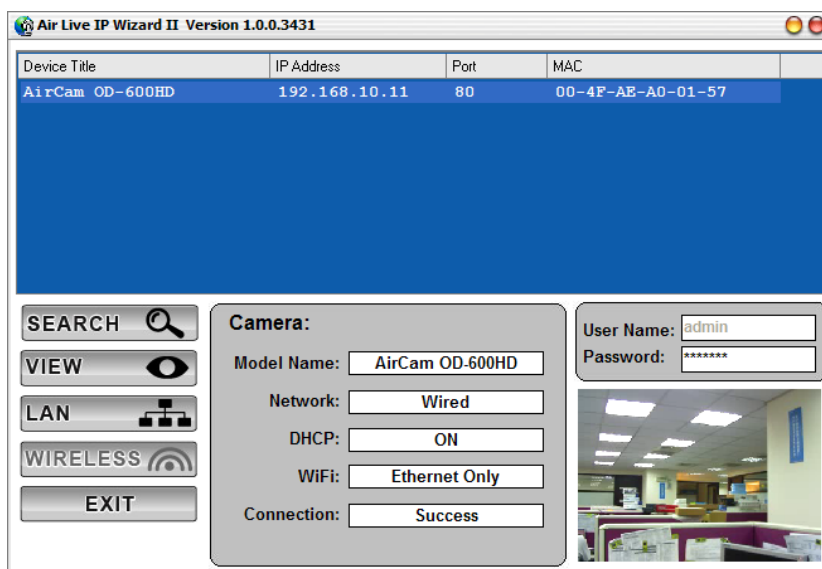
Air Live IP Wizard II Version 1.0.0.3431

| Device Title | IP Address | Port | MAC |
|---|---|---|---|
| AirCam OD-600HD | 192.168.10.11 | 80 | 00-4F-AE-A0-01-57 |

SEARCH

VIEW

LAN

WIRELESS

EXIT

Camera:

Model Name: AirCam OD-600HD

Network: Wired

DHCP: ON

WiFi: Ethernet Only

Connection: Success

User Name: admin

Password: *******